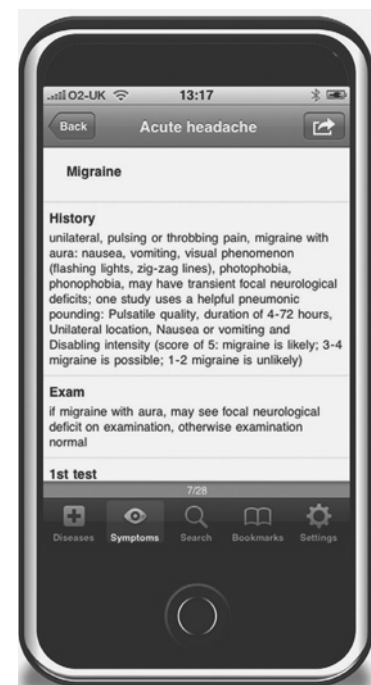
O2-UK 13:17

Back Acute headache

Migraine

History
unilateral, pulsing or throbbing pain, migraine with aura: nausea, vomiting, visual phenomenon (flashing lights, zig-zag lines), photophobia, phonophobia, may have transient focal neurological deficits; one study uses a helpful pneumonic pounding: Pulsatile quality, duration of 4-72 hours, Unilateral location, Nausea or vomiting and Disabling intensity (score of 5: migraine is likely; 3-4 migraine is possible; 1-2 migraine is unlikely)

Exam
if migraine with aura, may see focal neurological deficit on examination, otherwise examination normal

1st test

7/28

Diseases Symptoms Search Bookmarks Settings